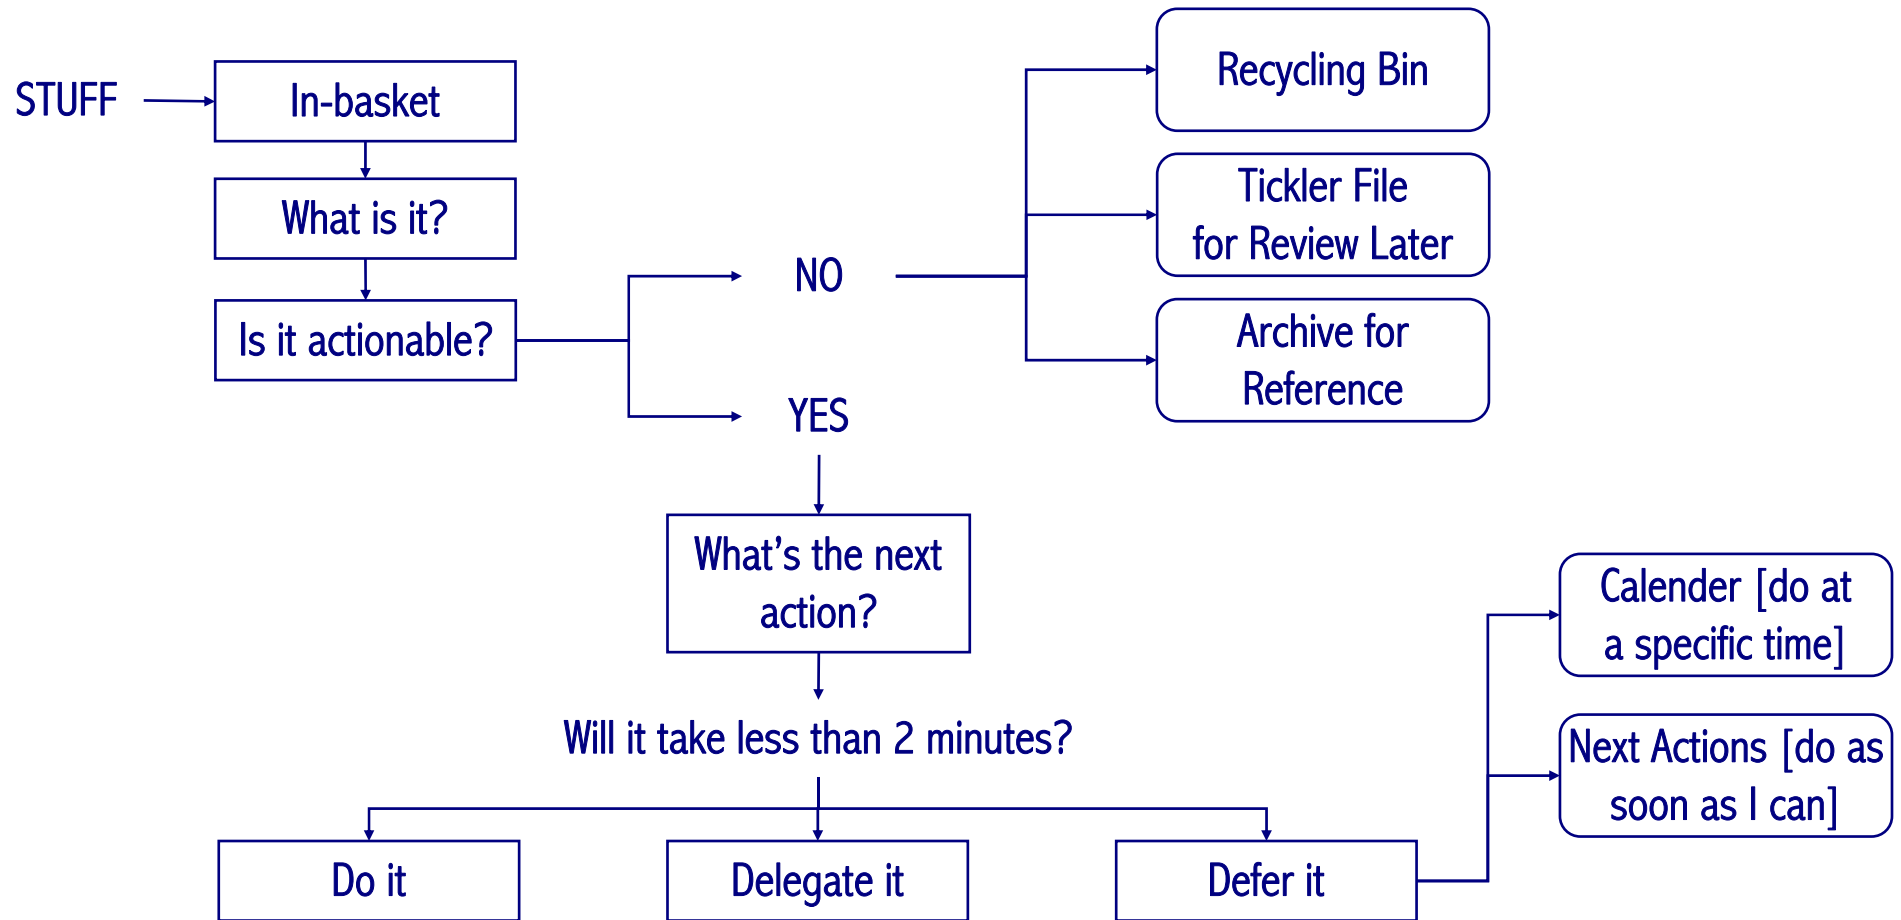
STUFF

In-basket

What is it?

Is it actionable?

NO

Recycling Bin

Tickler File for Review Later

Archive for Reference

YES

What’s the next action?

Will it take less than 2 minutes?

Do it

Delegate it

Defer it

Calender [do at a specific time]

Next Actions [do as soon as I can]